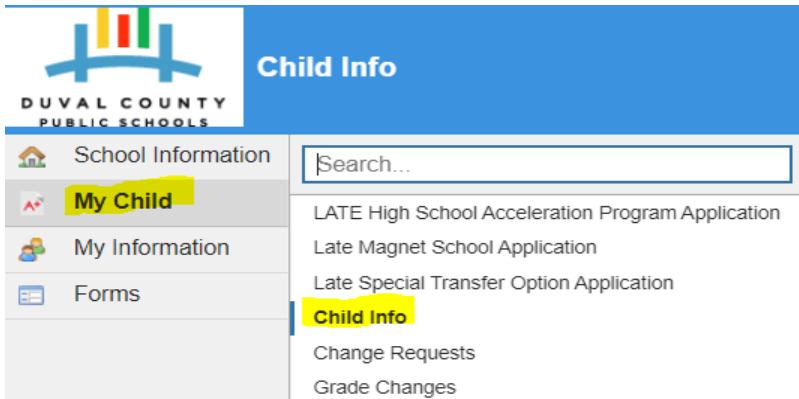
DUVAL COUNTY
PUBLIC SCHOOLS

Child Info

School Information
My Child
My Information
Forms

Search...

LATE High School Acceleration Program Application
Late Magnet School Application
Late Special Transfer Option Application
Child Info
Change Requests
Grade Changes